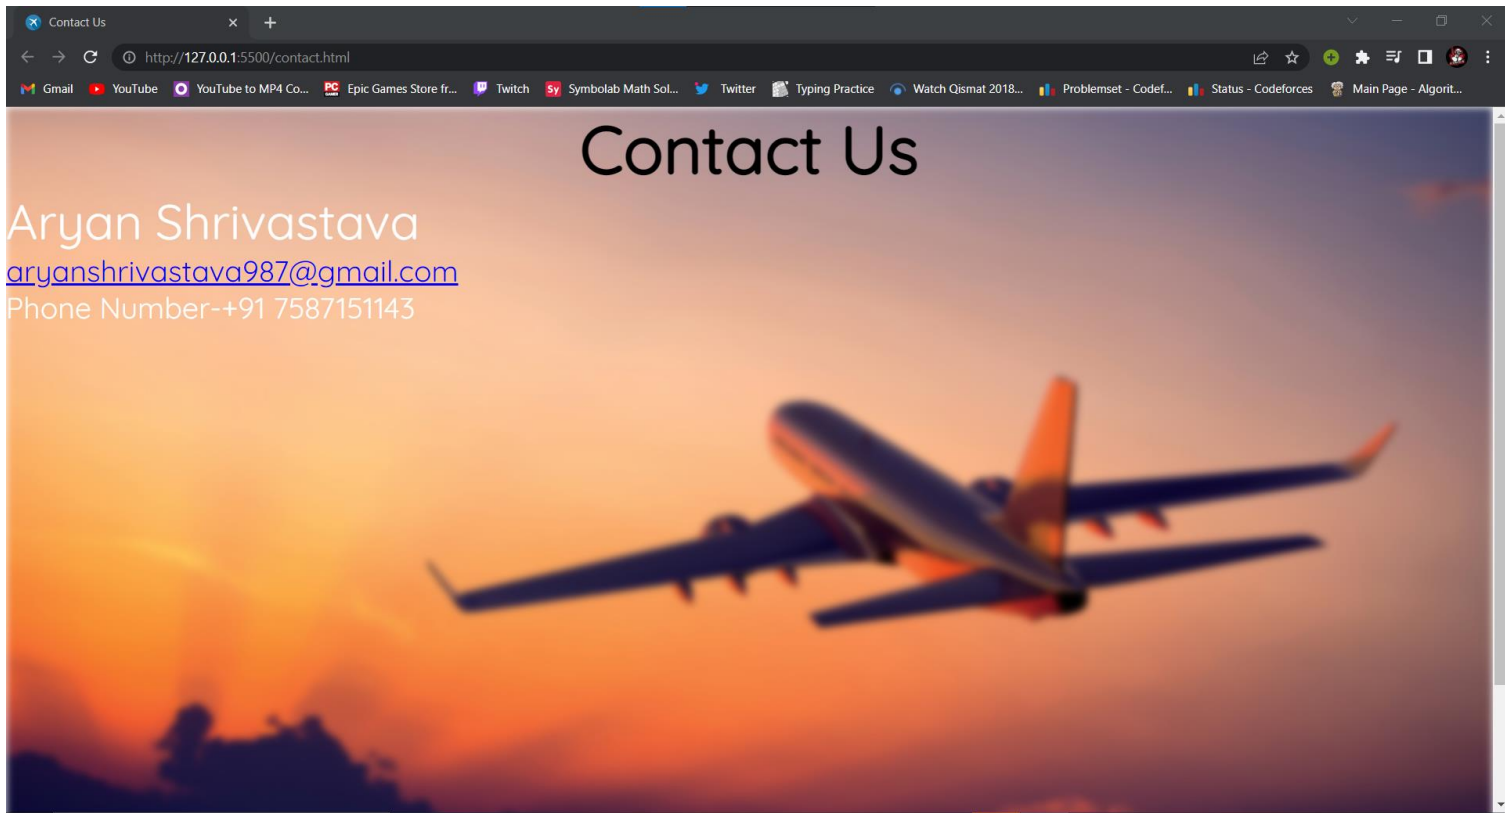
Contact Us

http://127.0.0.1:5500/contact.html

Gmail YouTube YouTube to MP4 Co... Epic Games Store fr... Twitch Symbolab Math Sol... Twitter Typing Practice Watch Qismat 2018... Problemset - Codef... Status - Codeforces Main Page - Algorit...

Contact Us

Aryan Shrivastava
aryanshrivastava987@gmail.com
Phone Number-+91 7587151143